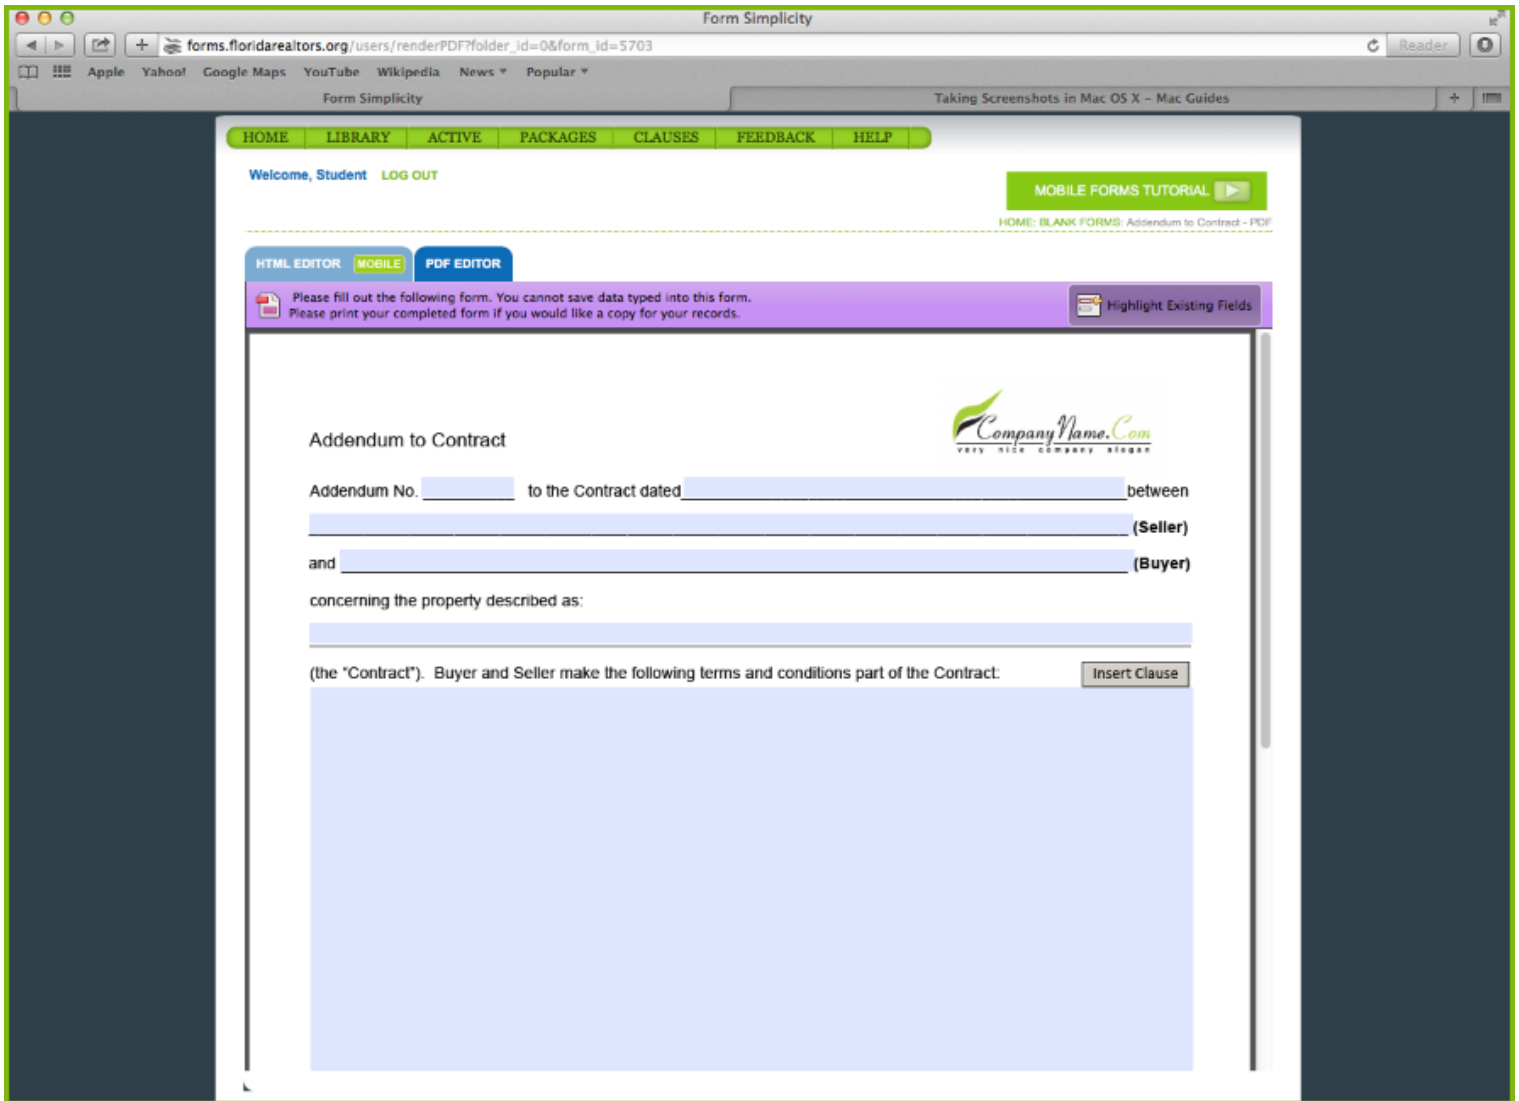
Form Simplicity

forms.floridarealtors.org/users/renderPDF?folder_id=0&form_id=5703

Reader

Apple Yahoo! Google Maps YouTube Wikipedia News ▾ Popular ▾

Form Simplicity

Taking Screenshots in Mac OS X – Mac Guides

HOME LIBRARY ACTIVE PACKAGES CLAUSES FEEDBACK HELP

Welcome, Student LOG OUT

MOBILE FORMS TUTORIAL

HOME: BLANK FORMS: Addendum to Contract - PDF

HTML EDITOR MOBILE PDF EDITOR

Please fill out the following form. You cannot save data typed into this form.
Please print your completed form if you would like a copy for your records.

Highlight Existing Fields

Addendum to Contract

CompanyName.Com
very nice company slogan

Addendum No. ________ to the Contract dated ________________________ between

________________________________________ (Seller)

and ________________________________________ (Buyer)

concerning the property described as:

(the "Contract"). Buyer and Seller make the following terms and conditions part of the Contract:

Insert Clause